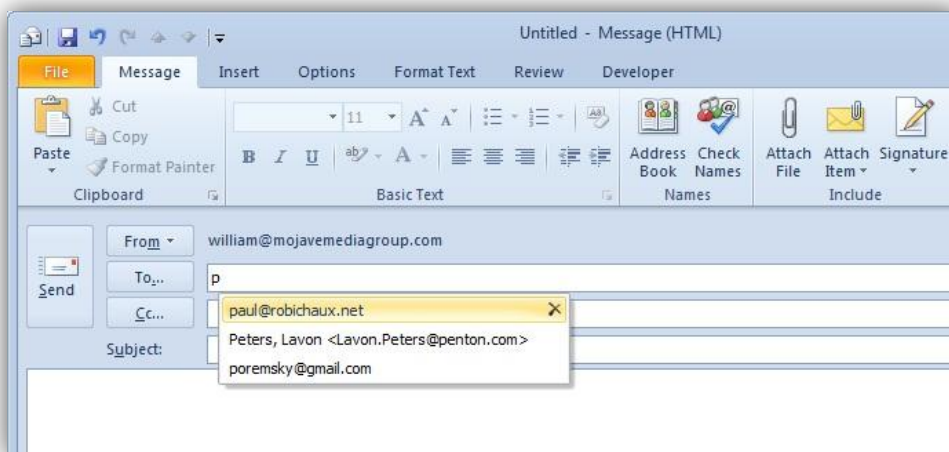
Untitled - Message (HTML)

File Message Insert Options Format Text Review Developer

Paste
Cut
Copy
Format Painter
Clipboard

11
B I U
Basic Text

Address Book
Check Names
Names

Attach File
Attach Item
Signature
Include

Send
From
william@mojavemediagroup.com
To...
p
Cc...
Subject:

paul@robichaux.net
Peters, Lavon <Lavon.Peters@penton.com>
poremsky@gmail.com